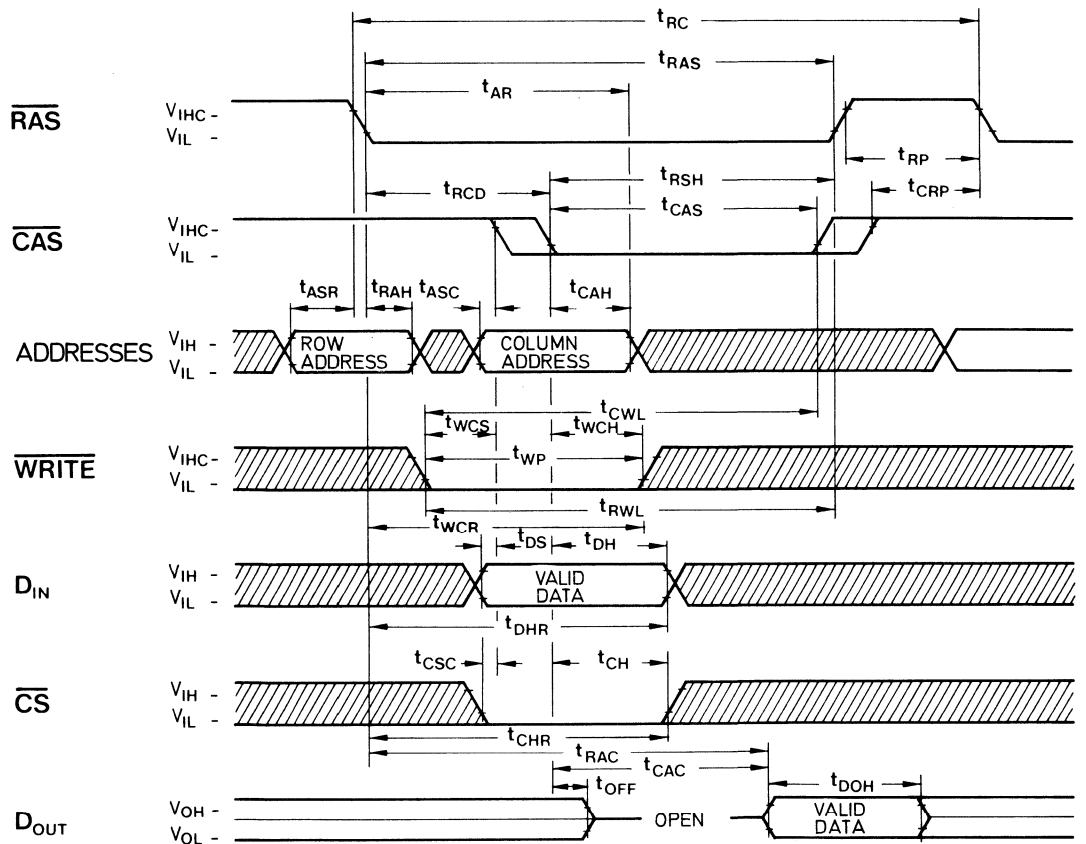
$t_{RC}$
$t_{RAS}$
$t_{AR}$
$\overline{RAS}$ $V_{IHC}$ - $V_{IL}$ -
$t_{RP}$
$t_{RSH}$
$t_{RCD}$
$t_{CRP}$
$t_{CAS}$
$\overline{CAS}$ $V_{IHC}$ - $V_{IL}$ -
$t_{ASR}$ $t_{RAH}$ $t_{ASC}$ $t_{CAH}$
ADDRESSES $V_{IH}$ - $V_{IL}$ -
ROW ADDRESS
COLUMN ADDRESS
$t_{CWL}$
$t_{WCS}$ $t_{WCH}$
$\overline{WRITE}$ $V_{IHC}$ - $V_{IL}$ -
$t_{WP}$
$t_{RWL}$
$t_{WCR}$
$t_{DS}$ $t_{DH}$
$D_{IN}$ $V_{IH}$ - $V_{IL}$ -
VALID DATA
$t_{DHR}$
$t_{CSC}$ $t_{CH}$
$\overline{CS}$ $V_{IH}$ - $V_{IL}$ -
$t_{CHR}$
$t_{RAC}$
$t_{OFF}$ $t_{CAC}$
$t_{DOH}$
$D_{OUT}$ $V_{OH}$ - $V_{OL}$ -
OPEN
VALID DATA